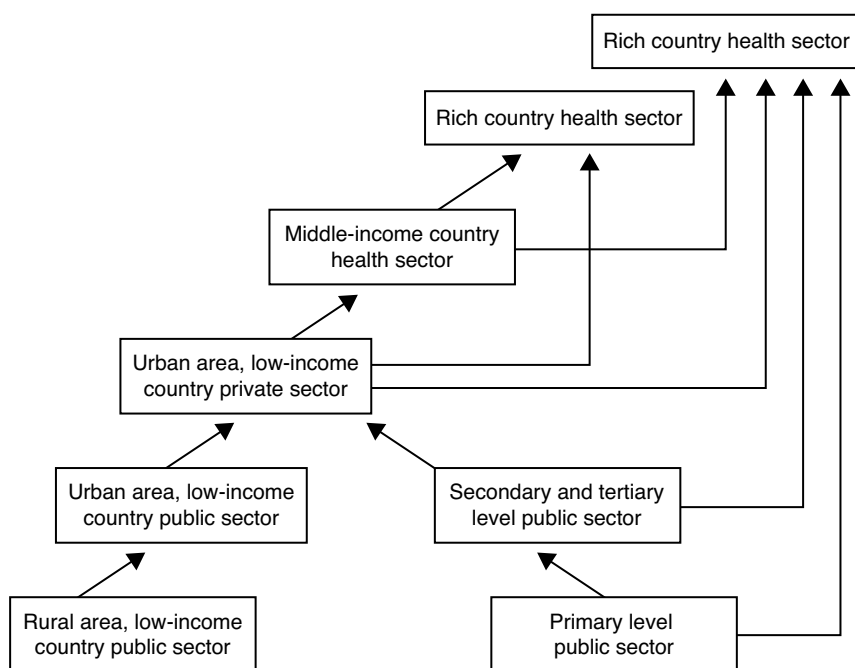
Rich country health sector

Rich country health sector

Middle-income country health sector

Urban area, low-income country private sector

Urban area, low-income country public sector

Secondary and tertiary level public sector

Rural area, low-income country public sector

Primary level public sector